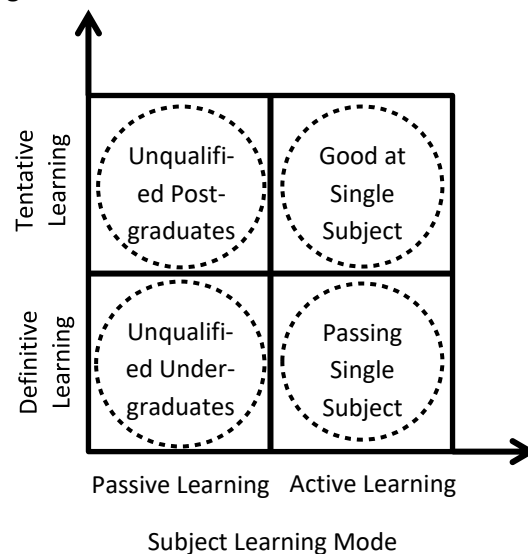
Tentative Learning

Definitive Learning

Unqualified Postgraduates

Good at Single Subject

Unqualified Undergraduates

Passing Single Subject

Passive Learning

Active Learning

Subject Learning Mode